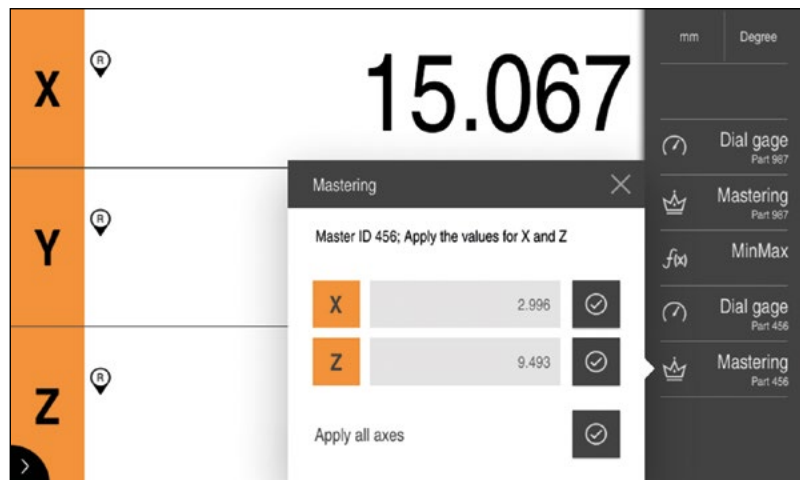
X
R
15.067

Y
R

Z
R

mm
Degree

Dial gage
Part 987

Mastering
Part 987

$f(x)$ MinMax

Dial gage
Part 456

Mastering
Part 456

Mastering

Master ID 456; Apply the values for X and Z

| X | 2.996 |
|---|---|
| Z | 9.493 |

Apply all axes